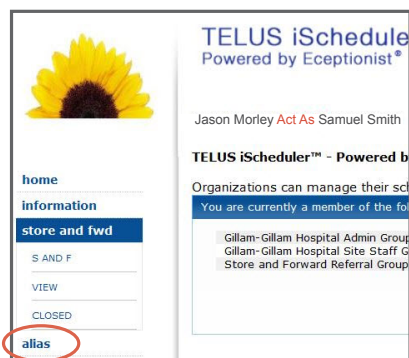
TELUS iScheduler
Powered by Eceptionist®

home
information
store and fwd
S AND F
VIEW
CLOSED
alias

Jason Morley Act As Samuel Smith

TELUS iScheduler™ - Powered b

Organizations can manage their sc

You are currently a member of the fo

Gillam-Gillam Hospital Admin Group
Gillam-Gillam Hospital Site Staff G
Store and Forward Referral Group